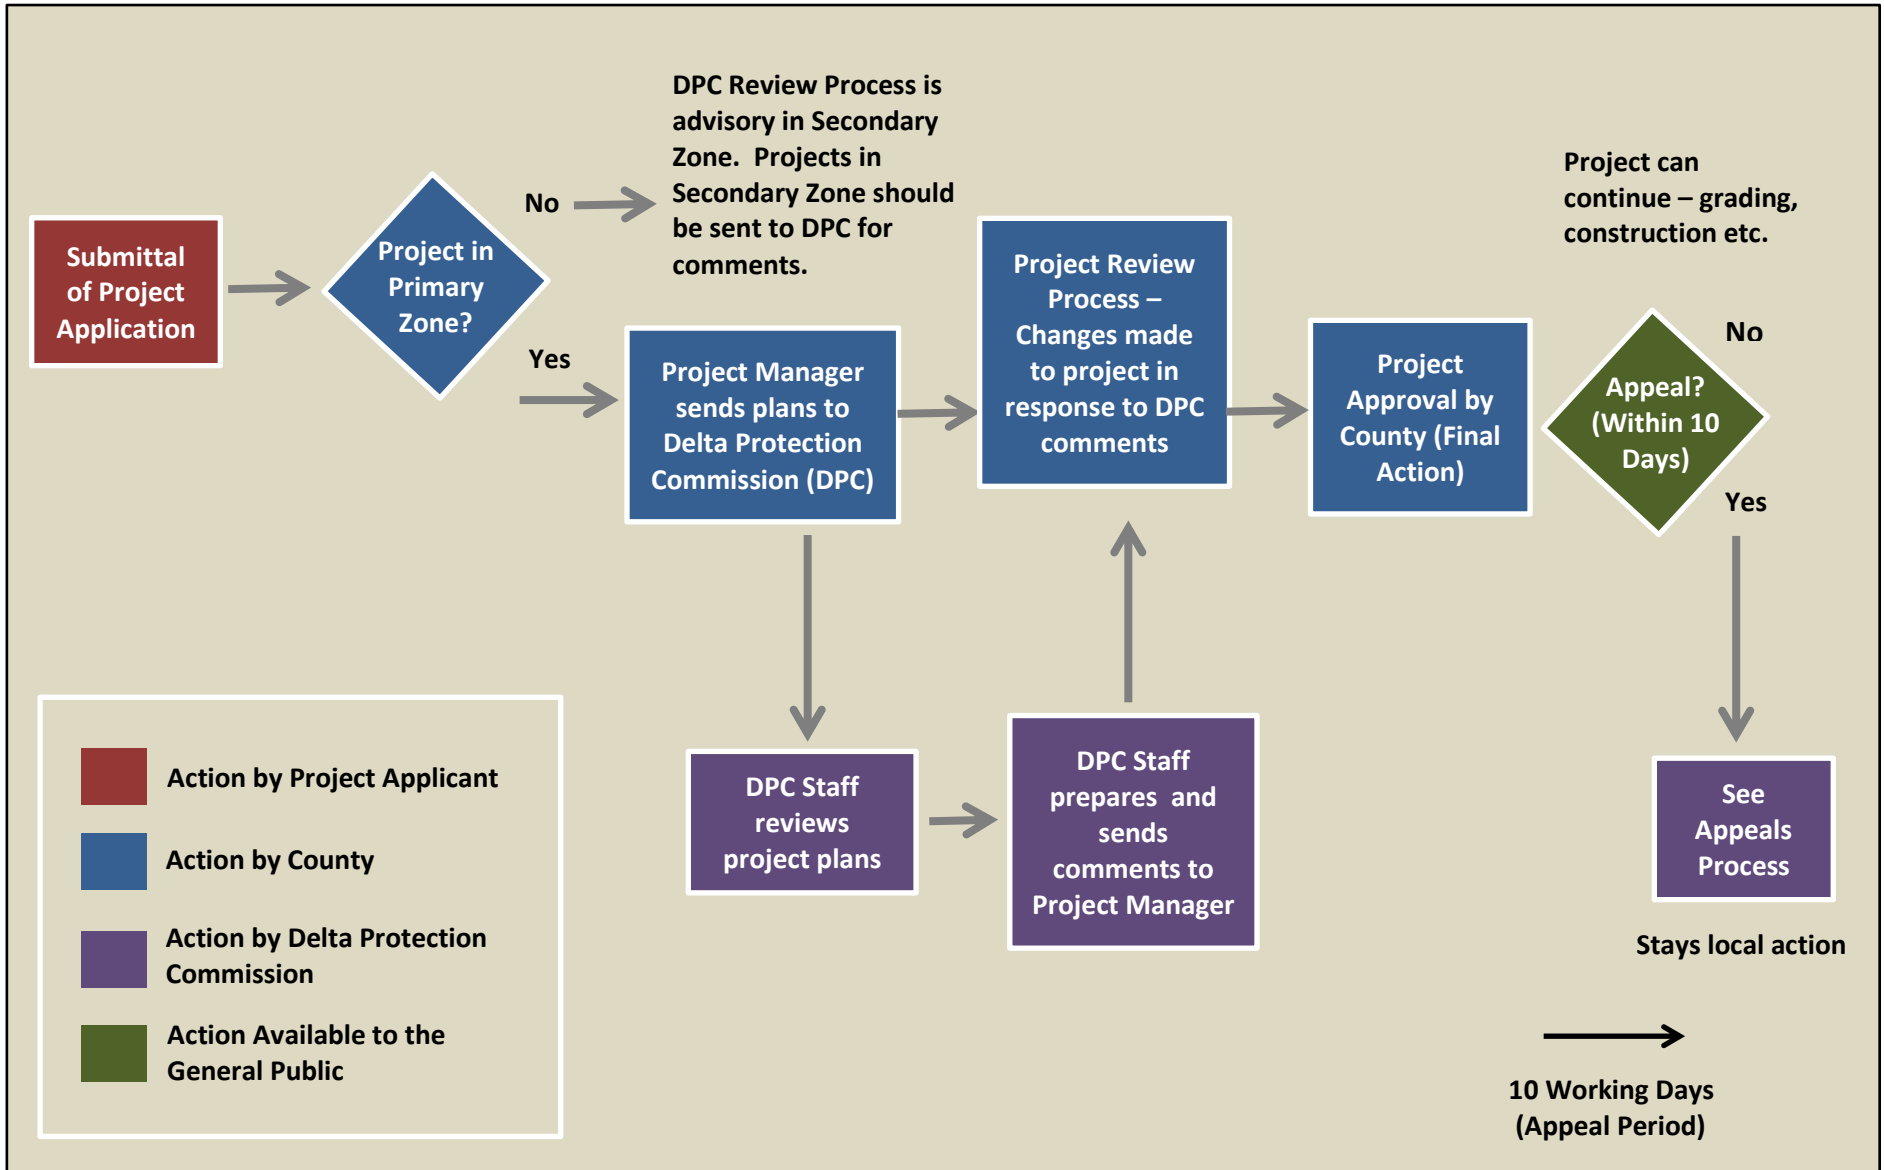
DPC Review Process is advisory in Secondary Zone. Projects in Secondary Zone should be sent to DPC for comments.

Project can continue – grading, construction etc.

Submittal of Project Application

Project in Primary Zone?

No

Yes

Project Manager sends plans to Delta Protection Commission (DPC)

Project Review Process – Changes made to project in response to DPC comments

Project Approval by County (Final Action)

Appeal? (Within 10 Days)

No

Yes

DPC Staff reviews project plans

DPC Staff prepares and sends comments to Project Manager

See Appeals Process

Stays local action

Action by Project Applicant

Action by County

Action by Delta Protection Commission

Action Available to the General Public

10 Working Days (Appeal Period)